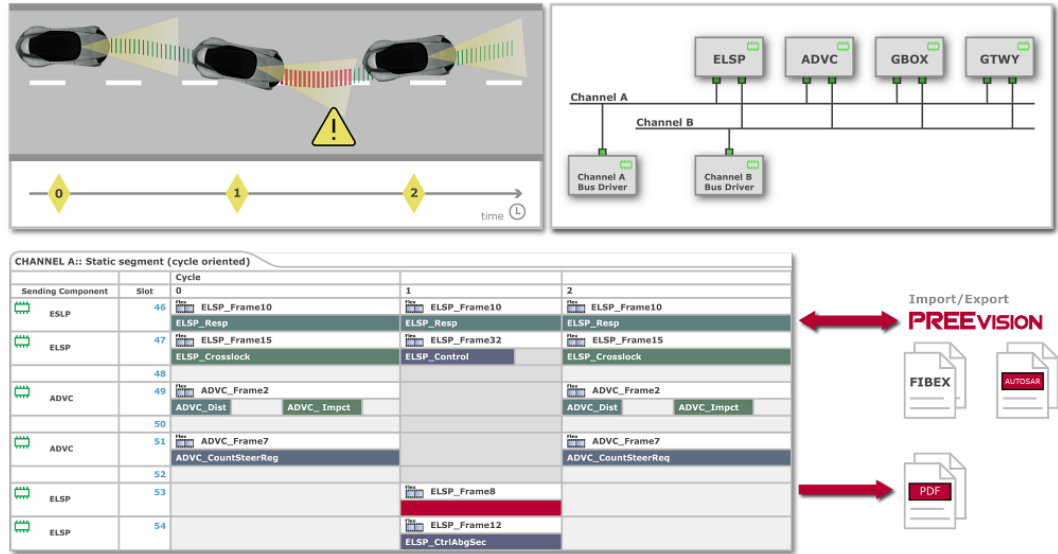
0
1
2
time

ELSP
ADVC
GBOX
GTWY
Channel A
Channel B
Channel A Bus Driver
Channel B Bus Driver

CHANNEL A:: Static segment (cycle oriented)

| Sending Component | Slot | Cycle 0 | 1 | 2 |
|---|---|---|---|---|
| ESLP | 46 | Flex ELSP_Frame10 ELSP_Resp | Flex ELSP_Frame10 ELSP_Resp | Flex ELSP_Frame10 ELSP_Resp |
| ELSP | 47 | Flex ELSP_Frame15 ELSP_Crosslock | Flex ELSP_Frame32 ELSP_Control | Flex ELSP_Frame15 ELSP_Crosslock |
| | 48 | | | |
| ADVC | 49 | Flex ADVC_Frame2 ADVC_Dist ADVC_ Impct | | Flex ADVC_Frame2 ADVC_Dist ADVC_Impct |
| | 50 | | | |
| ADVC | 51 | Flex ADVC_Frame7 ADVC_CountSteerReg | | Flex ADVC_Frame7 ADVC_CountSteerReq |
| | 52 | | | |
| ELSP | 53 | | Flex ELSP_Frame8 | |
| ELSP | 54 | | Flex ELSP_Frame12 ELSP_CtrlAbgSec | |

Import/Export
PREEVISION
FIBEX
AUTOSAR
PDF